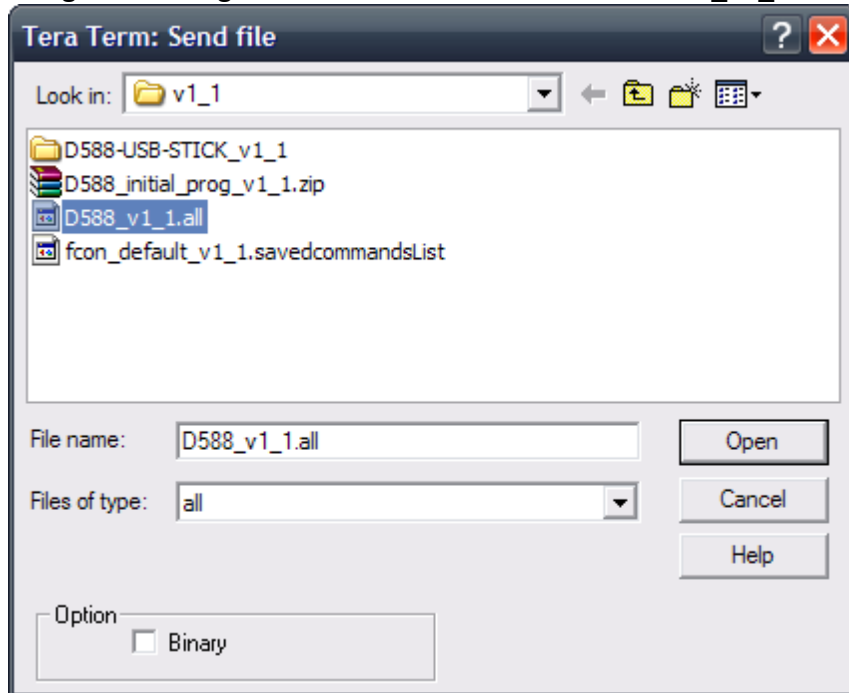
Tera Term: Send file

Look in: v1_1

D588-USB-STICK_v1_1
D588_initial_prog_v1_1.zip
D588_v1_1.all
fcon_default_v1_1.savedcommandsList

File name: D588_v1_1.all
Files of type: all

Open
Cancel
Help

Option
Binary